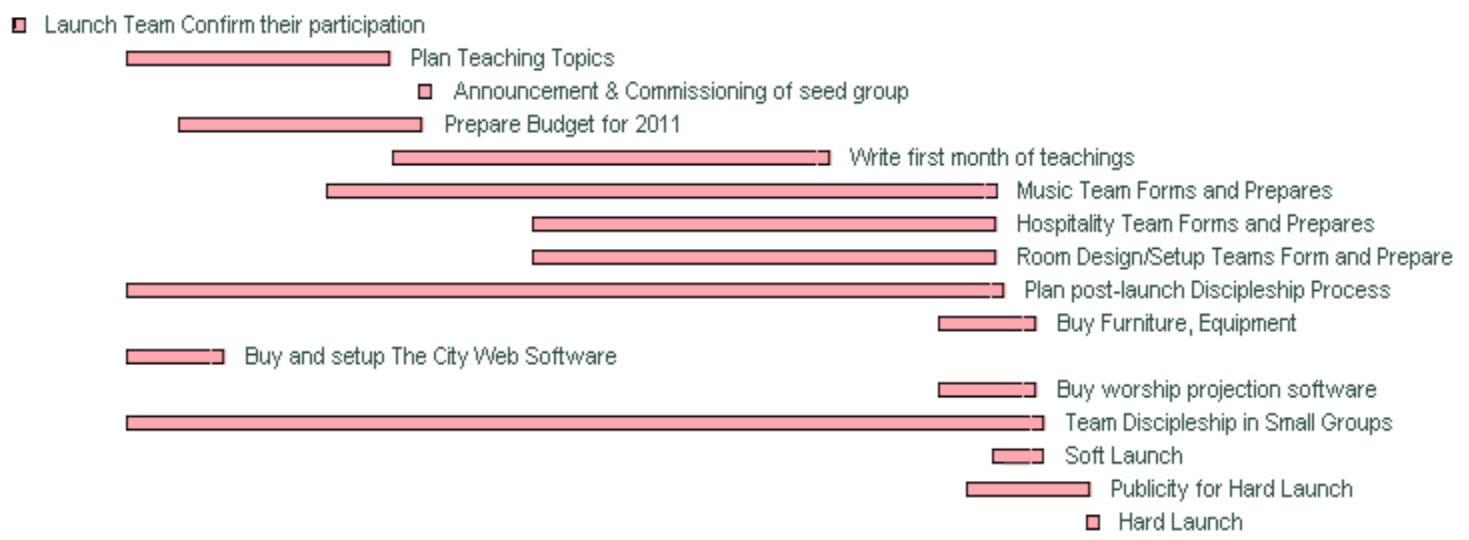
Launch Team Confirm their participation

Plan Teaching Topics

Announcement & Commissioning of seed group

Prepare Budget for 2011

Write first month of teachings

Music Team Forms and Prepares

Hospitality Team Forms and Prepares

Room Design/Setup Teams Form and Prepare

Plan post-launch Discipleship Process

Buy Furniture, Equipment

Buy and setup The City Web Software

Buy worship projection software

Team Discipleship in Small Groups

Soft Launch

Publicity for Hard Launch

Hard Launch